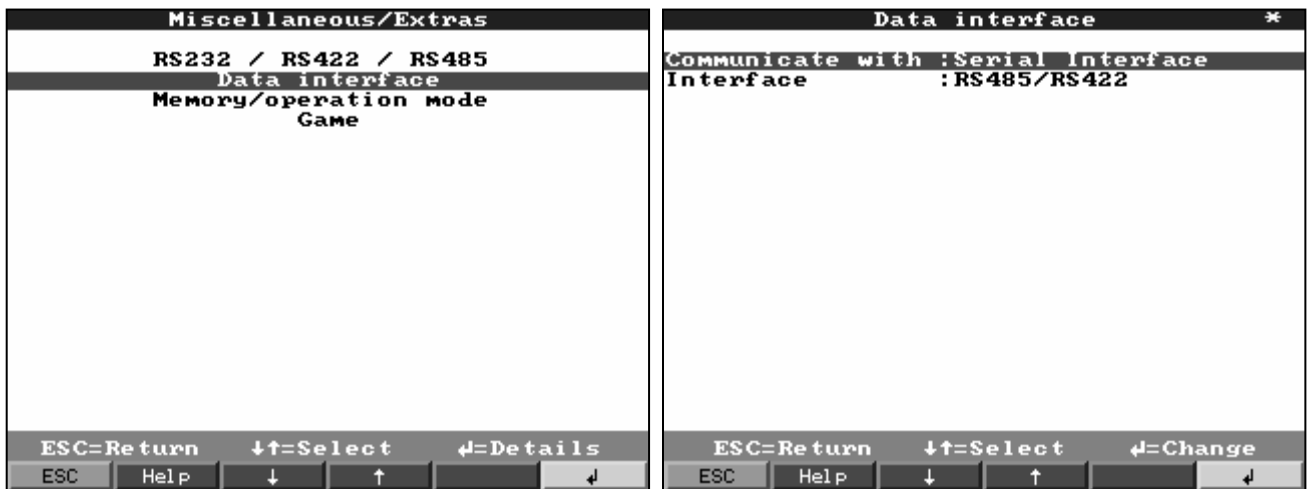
Miscellaneous/Extras

RS232 / RS422 / RS485
Data interface
Memory/operation mode
Game

ESC=Return ↓↑=Select ↵=Details

ESC Help ↓ ↑ ↵

Data interface *

Communicate with :Serial Interface
Interface :RS485/RS422

ESC=Return ↓↑=Select ↵=Change

ESC Help ↓ ↑ ↵